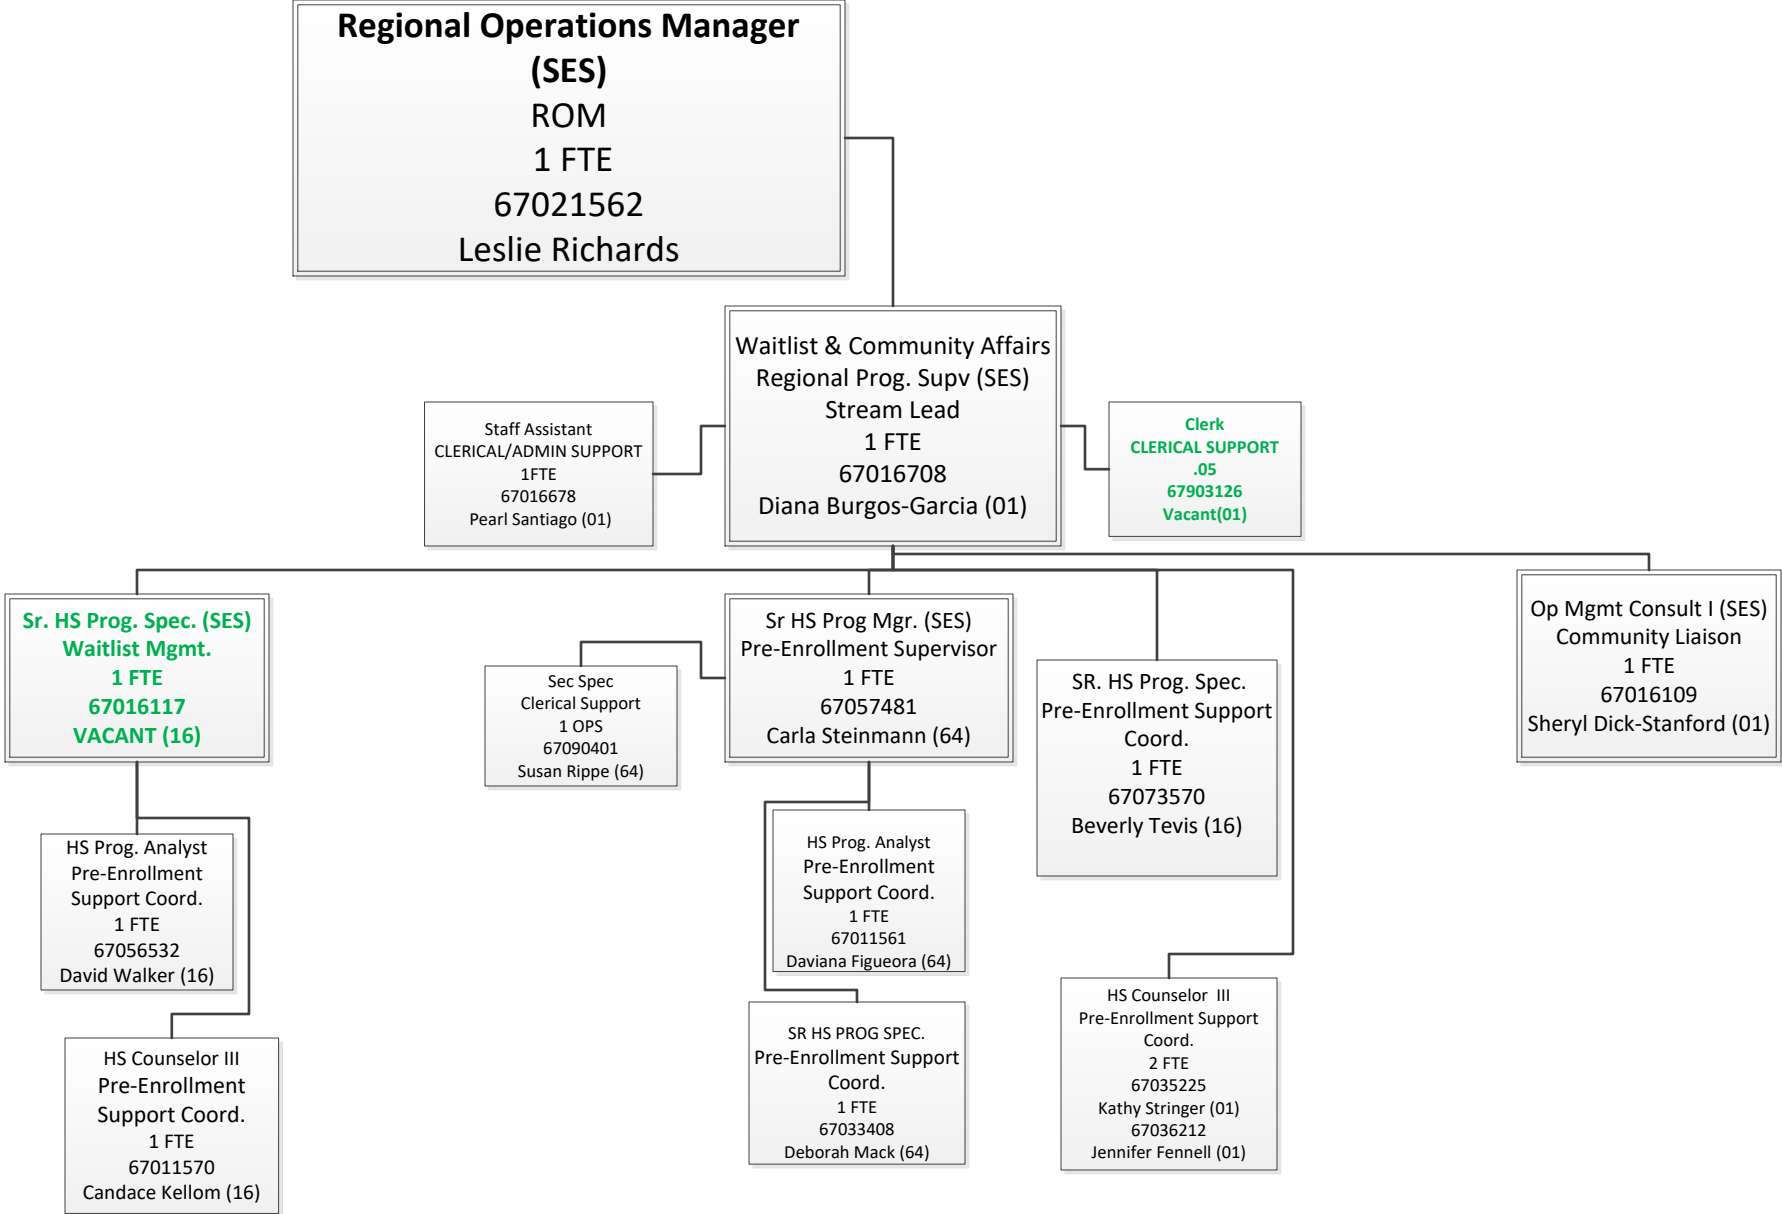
Regional Operations Manager (SES)
ROM
1 FTE
67021562
Leslie Richards

Staff Assistant
CLERICAL/ADMIN SUPPORT
1FTE
67016678
Pearl Santiago (01)

Waitlist & Community Affairs
Regional Prog. Supv (SES)
Stream Lead
1 FTE
67016708
Diana Burgos-Garcia (01)

Clerk
CLERICAL SUPPORT
.05
67903126
Vacant(01)

Sr. HS Prog. Spec. (SES)
Waitlist Mgmt.
1 FTE
67016117
VACANT (16)

Sec Spec
Clerical Support
1 OPS
67090401
Susan Rippe (64)

Sr HS Prog Mgr. (SES)
Pre-Enrollment Supervisor
1 FTE
67057481
Carla Steinmann (64)

SR. HS Prog. Spec.
Pre-Enrollment Support Coord.
1 FTE
67073570
Beverly Tevis (16)

Op Mgmt Consult I (SES)
Community Liaison
1 FTE
67016109
Sheryl Dick-Stanford (01)

HS Prog. Analyst
Pre-Enrollment Support Coord.
1 FTE
67056532
David Walker (16)

HS Counselor III
Pre-Enrollment Support Coord.
1 FTE
67011570
Candace Kellom (16)

HS Prog. Analyst
Pre-Enrollment Support Coord.
1 FTE
67011561
Daviana Figueora (64)

SR HS PROG SPEC.
Pre-Enrollment Support Coord.
1 FTE
67033408
Deborah Mack (64)

HS Counselor III
Pre-Enrollment Support Coord.
2 FTE
67035225
Kathy Stringer (01)
67036212
Jennifer Fennell (01)